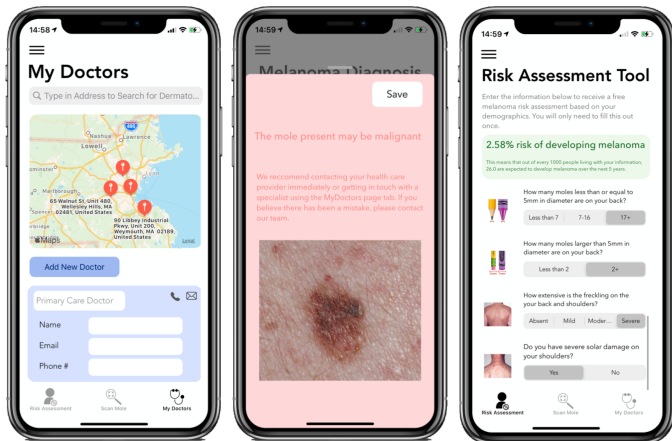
14:58

My Doctors

Type in Address to Search for Dermato...

Nashua
Lowell
Lawrence
Haverhill
Marlborough
65 Walnut St, Unit 480, Wellesley Hills, MA 02481, United States
90 Libbey Industrial Pkwy, Unit 200, Weymouth, MA 02189, United States
Maps
Legal

Add New Doctor

Primary Care Doctor

Name
Email
Phone #

Risk Assessment
Scan Mole
My Doctors

14:59

Melanoma Diagnosis

Save

The mole present may be malignant

We reccomend contacting your health care provider immediately or getting in touch with a specialist using the MyDoctors page tab. If you believe there has been a mistake, please contact our team.

14:58

Risk Assessment Tool

Enter the information below to receive a free melanoma risk assessment based on your demographics. You will only need to fill this out once.

2.58% risk of developing melanoma

This means that out of every 1000 people living with your information, 26.0 are expected to develop melanoma over the next 5 years.

How many moles less than or equal to 5mm in diameter are on your back?

Less than 7 | 7-16 | 17+

How many moles larger than 5mm in diameter are on your back?

Less than 2 | 2+

How extensive is the freckling on the your back and shoulders?

Absent | Mild | Moder... | Severe

Do you have severe solar damage on your shoulders?

Yes | No

Risk Assessment
Scan Mole
My Doctors